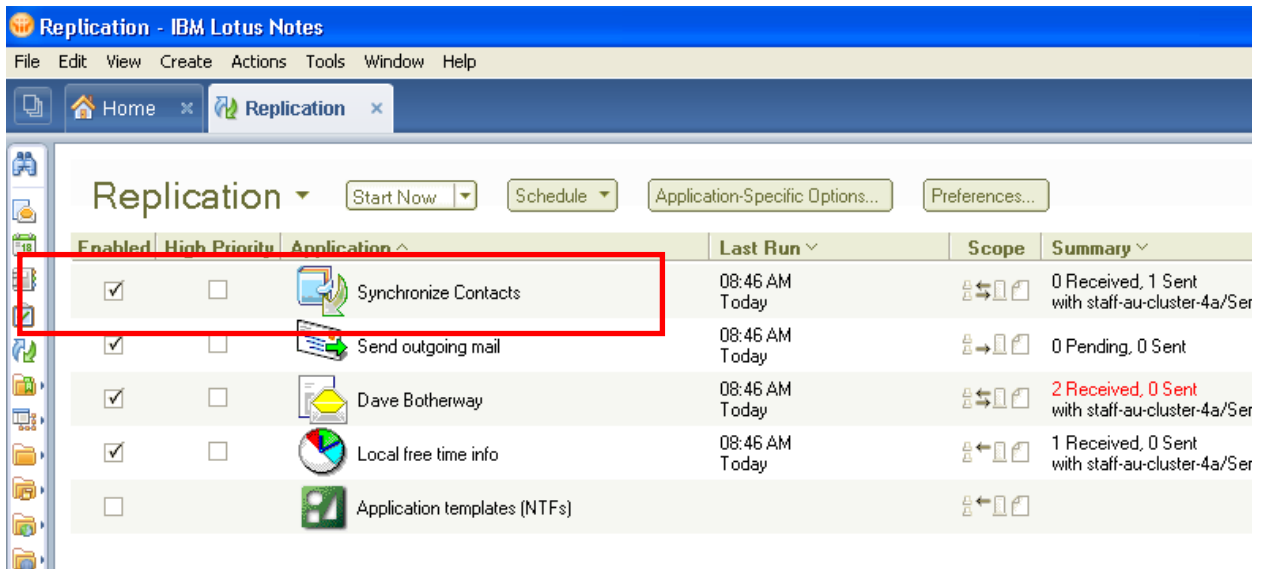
Replication - IBM Lotus Notes

File Edit View Create Actions Tools Window Help

Home × Replication ×

Replication Start Now Schedule Application-Specific Options... Preferences...

| Enabled | High Priority | Application | Last Run | Scope | Summary |
|---|---|---|---|---|---|
| ☑ | ☐ | Synchronize Contacts | 08:46 AM Today | | 0 Received, 1 Sent with staff-au-cluster-4a/Ser |
| ☑ | ☐ | Send outgoing mail | 08:46 AM Today | | 0 Pending, 0 Sent |
| ☑ | ☐ | Dave Botherway | 08:46 AM Today | | 2 Received, 0 Sent with staff-au-cluster-4a/Ser |
| ☑ | ☐ | Local free time info | 08:46 AM Today | | 1 Received, 0 Sent with staff-au-cluster-4a/Ser |
| ☐ | ☐ | Application templates (NTFs) | | | |